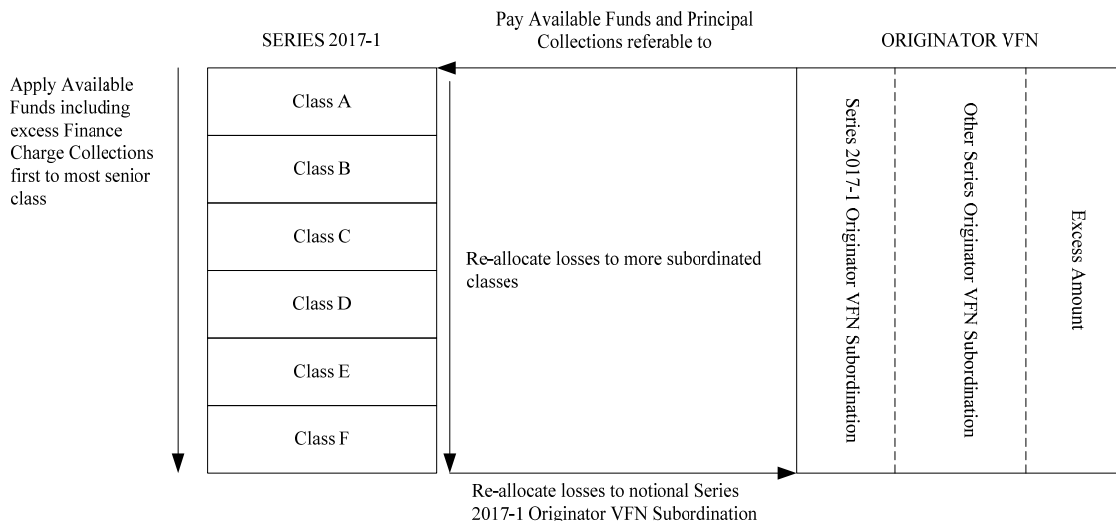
SERIES 2017-1

Pay Available Funds and Principal Collections referable to

ORIGINATOR VFN

Apply Available Funds including excess Finance Charge Collections first to most senior class

Class A

Class B

Class C

Class D

Class E

Class F

Re-allocate losses to more subordinated classes

Series 2017-1 Originator VFN Subordination

Other Series Originator VFN Subordination

Excess Amount

Re-allocate losses to notional Series 2017-1 Originator VFN Subordination